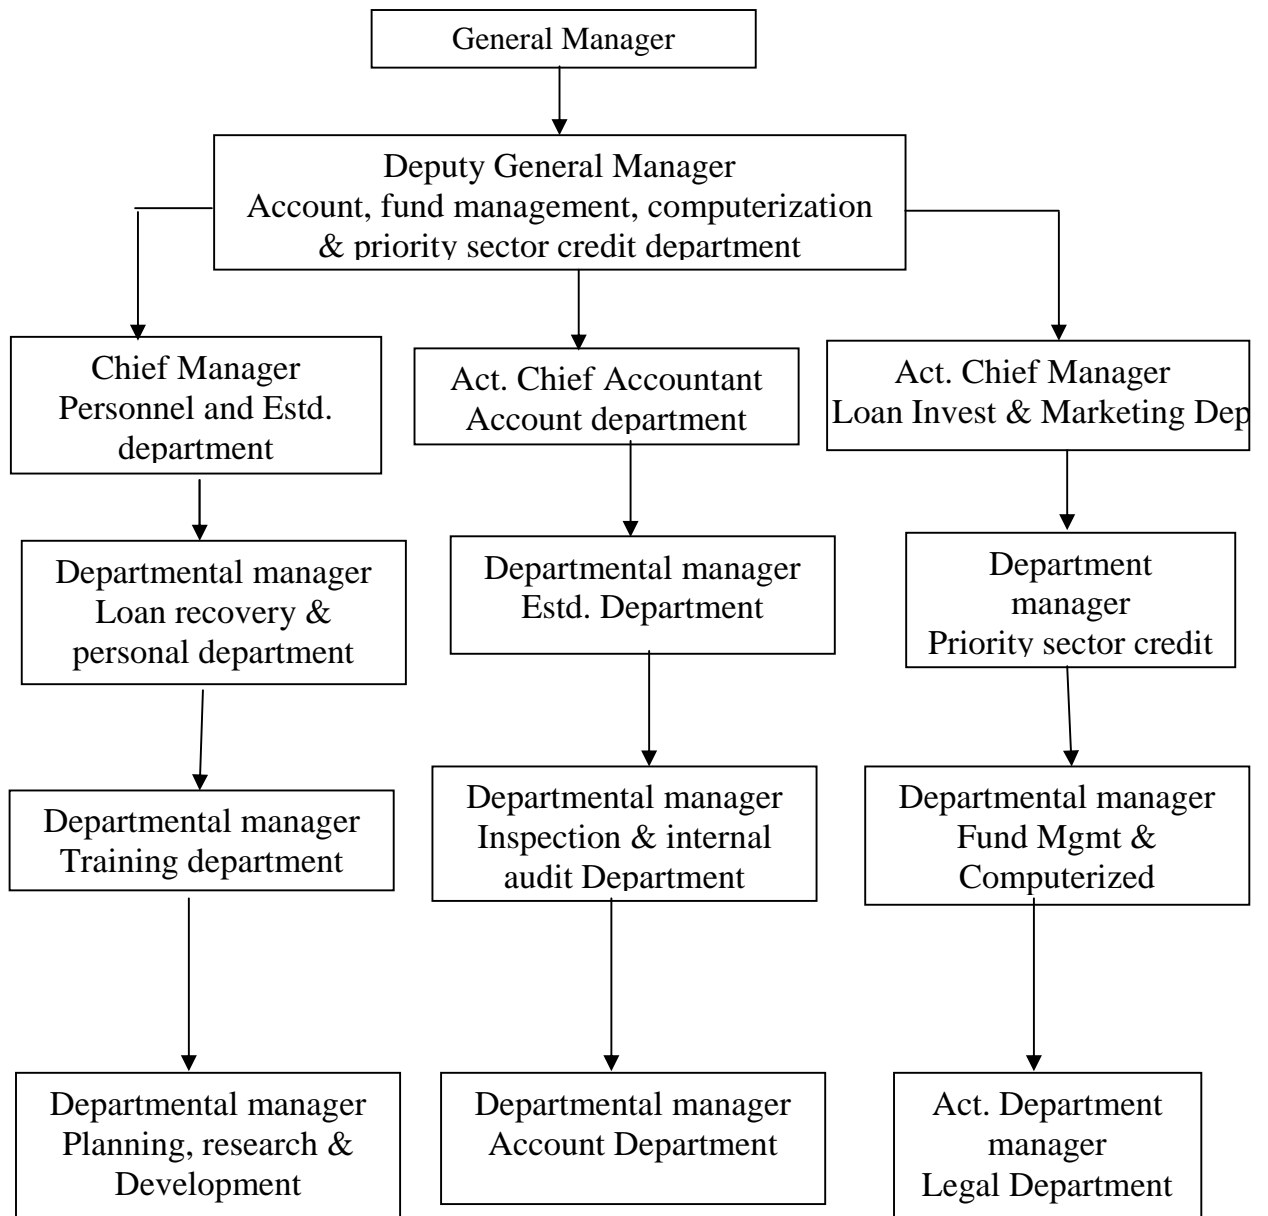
General Manager

Deputy General Manager
Account, fund management, computerization & priority sector credit department

Chief Manager
Personnel and Estd. department

Departmental manager
Loan recovery & personal department

Departmental manager
Training department

Departmental manager
Planning, research & Development

Act. Chief Accountant
Account department

Departmental manager
Estd. Department

Departmental manager
Inspection & internal audit Department

Departmental manager
Account Department

Act. Chief Manager
Loan Invest & Marketing Dep

Department manager
Priority sector credit

Departmental manager
Fund Mgmt & Computerized

Act. Department manager
Legal Department